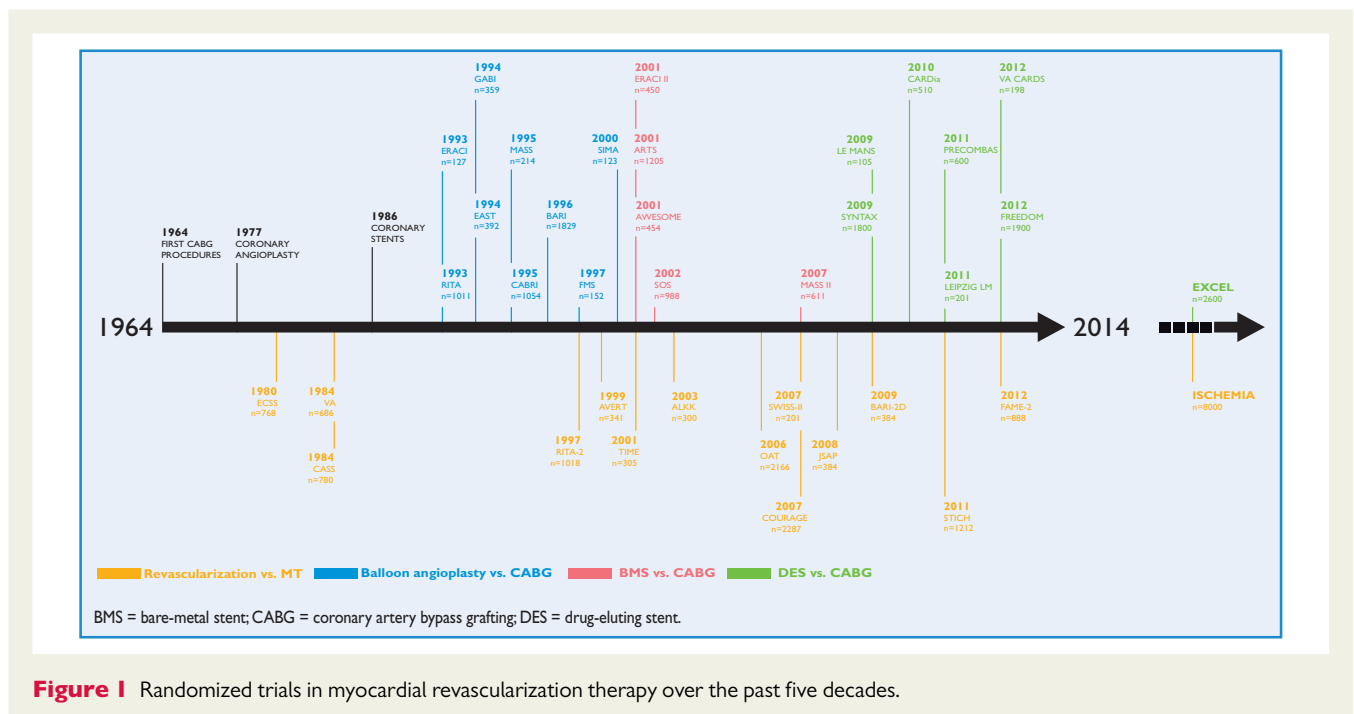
1964
FIRST CABG PROCEDURES

1977
CORONARY ANGIOPLASTY

1986
CORONARY STENTS

1993
ERACI
n=127

1993
RITA
n=1011

1994
GABI
n=359

1994
EAST
n=392

1995
MASS
n=214

1995
CABRI
n=1054

1996
BARI
n=1829

1997
FMS
n=152

2000
SIMA
n=123

2001
ERACI II
n=450

2001
ARTS
n=1205

2001
AWESOME
n=454

2002
SOS
n=988

2007
MASS II
n=611

2009
LE MANS
n=105

2009
SYNTAX
n=1800

2010
CARDia
n=510

2011
PRECOMBAS
n=600

2011
LEIPZIG LM
n=201

2012
VA CARDS
n=198

2012
FREEDOM
n=1900

EXCEL
n=2600

1964 2014

1980
ECSS
n=768

1984
VA
n=686

1984
CASS
n=780

1997
RITA-2
n=1018

1999
AVERT
n=341

2001
TIME
n=305

2003
ALKK
n=300

2006
OAT
n=2166

2007
SWISS-II
n=201

2007
COURAGE
n=2287

2008
JSAP
n=384

2009
BARI-2D
n=384

2011
STICH
n=1212

2012
FAME-2
n=888

ISCHEMIA
n=8000

Revascularization vs. MT
Balloon angioplasty vs. CABG
BMS vs. CABG
DES vs. CABG

BMS = bare-metal stent; CABG = coronary artery bypass grafting; DES = drug-eluting stent.

Figure 1 Randomized trials in myocardial revascularization therapy over the past five decades.